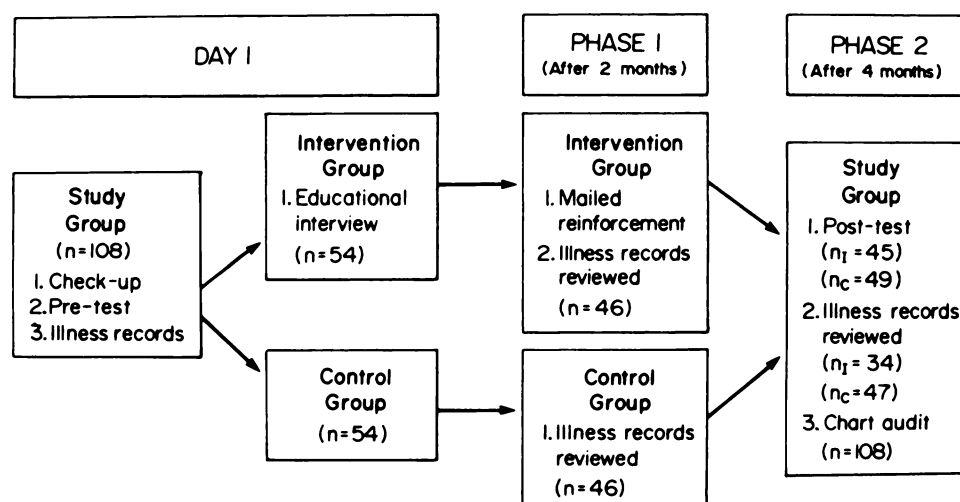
DAY 1

PHASE 1
(After 2 months)

PHASE 2
(After 4 months)

Study Group
(n=108)
1. Check-up
2. Pre-test
3. Illness records

Intervention Group
1. Educational interview
(n=54)

Control Group
(n=54)

Intervention Group
1. Mailed reinforcement
2. Illness records reviewed
(n=46)

Control Group
1. Illness records reviewed
(n=46)

Study Group
1. Post-test
($n_I$=45)
($n_C$=49)
2. Illness records reviewed
($n_I$=34)
($n_C$=47)
3. Chart audit
(n=108)